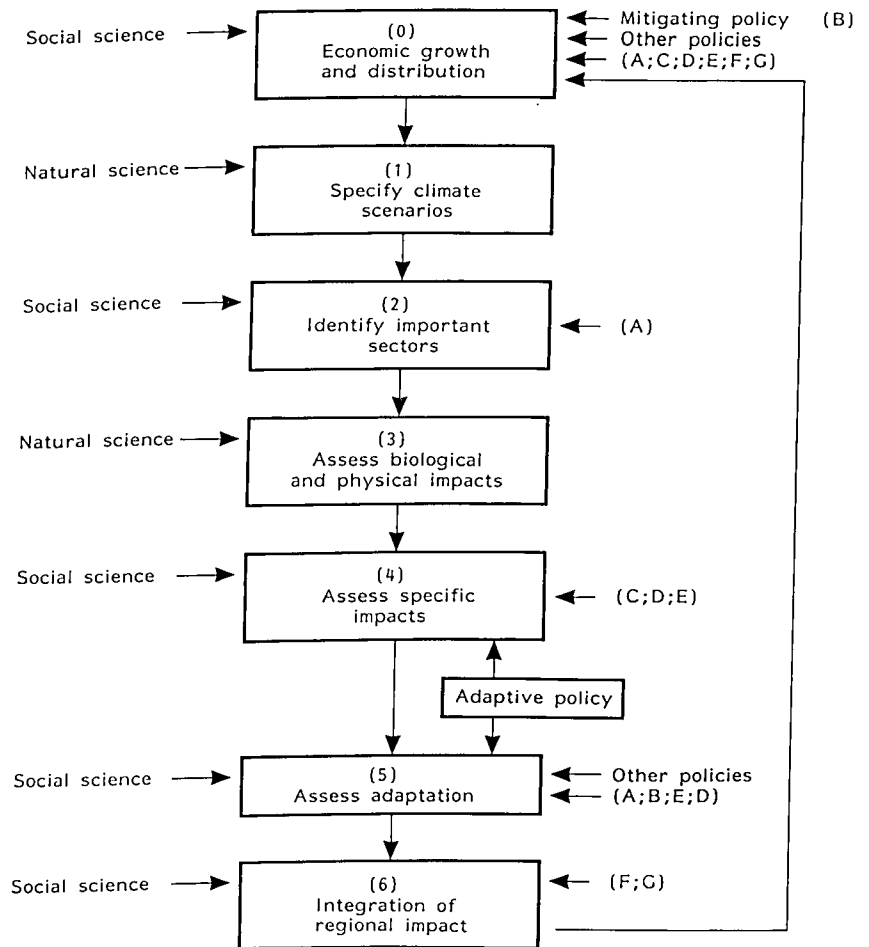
Social science

(0)
Economic growth and distribution

Mitigating policy (B)
Other policies
(A;C;D;E;F;G)

Natural science

(1)
Specify climate scenarios

Social science

(2)
Identify important sectors

(A)

Natural science

(3)
Assess biological and physical impacts

Social science

(4)
Assess specific impacts

(C;D;E)

Adaptive policy

Social science

(5)
Assess adaptation

Other policies
(A;B;E;D)

Social science

(6)
Integration of regional impact

(F;G)